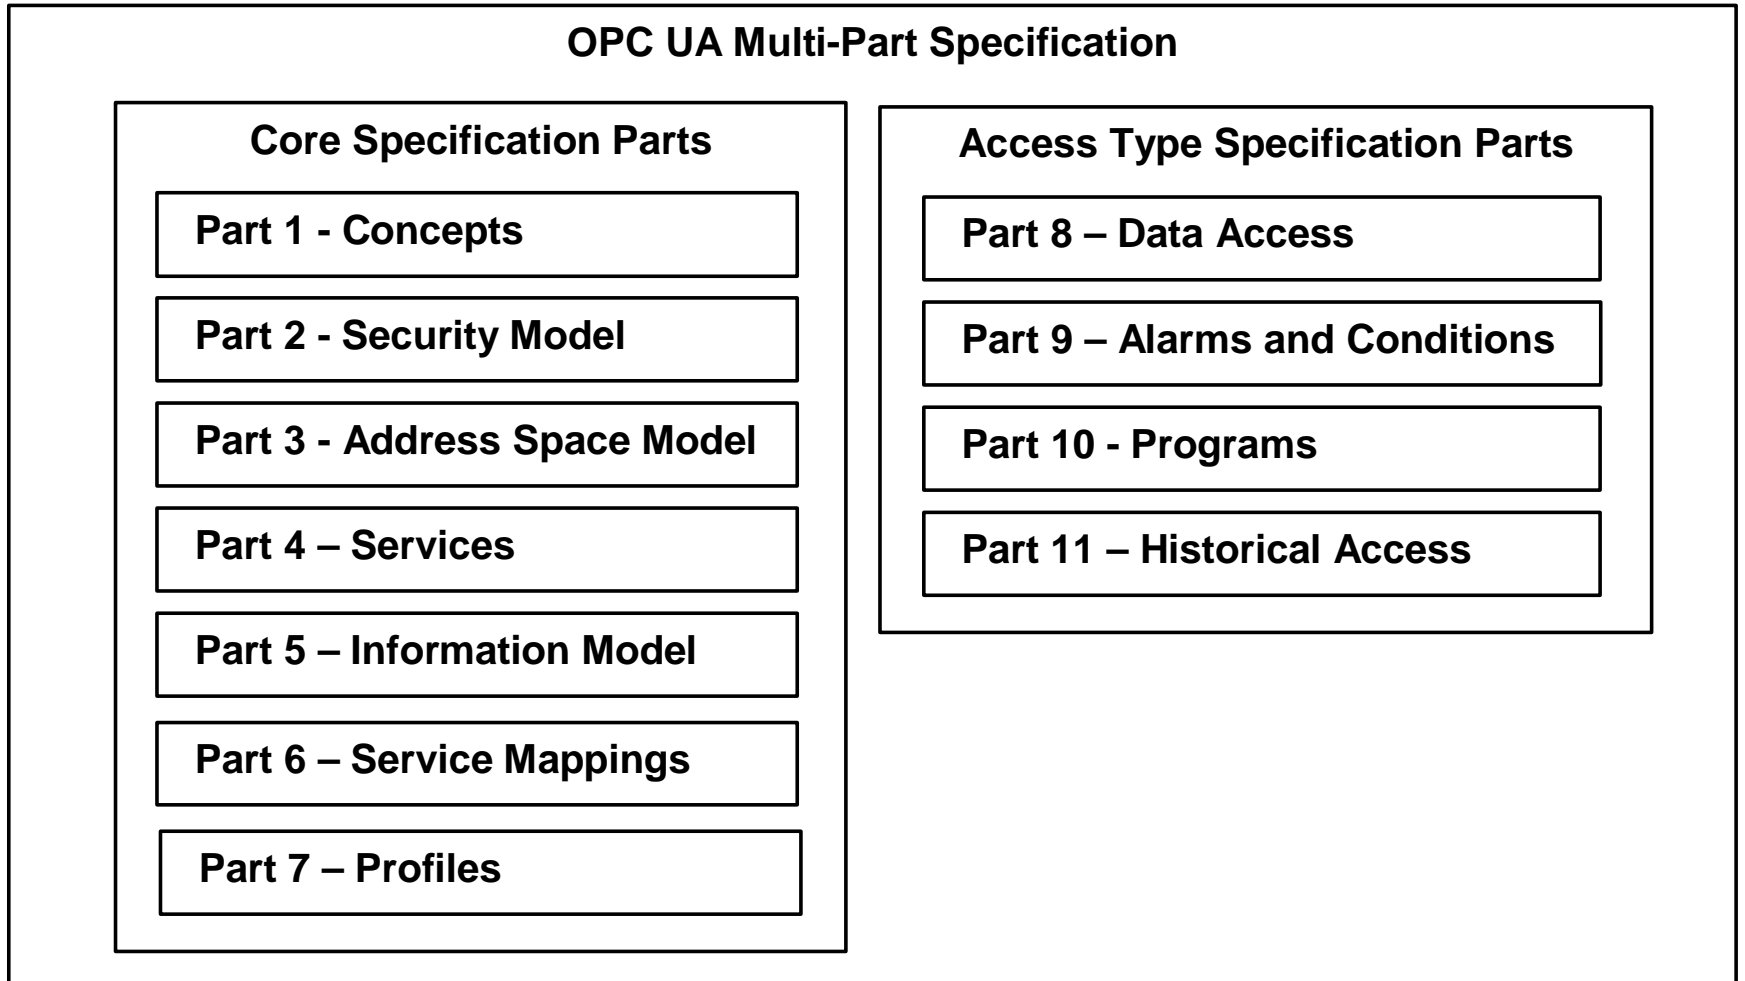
OPC UA Multi-Part Specification

Core Specification Parts

Part 1 - Concepts

Part 2 - Security Model

Part 3 - Address Space Model

Part 4 – Services

Part 5 – Information Model

Part 6 – Service Mappings

Part 7 – Profiles

Access Type Specification Parts

Part 8 – Data Access

Part 9 – Alarms and Conditions

Part 10 - Programs

Part 11 – Historical Access